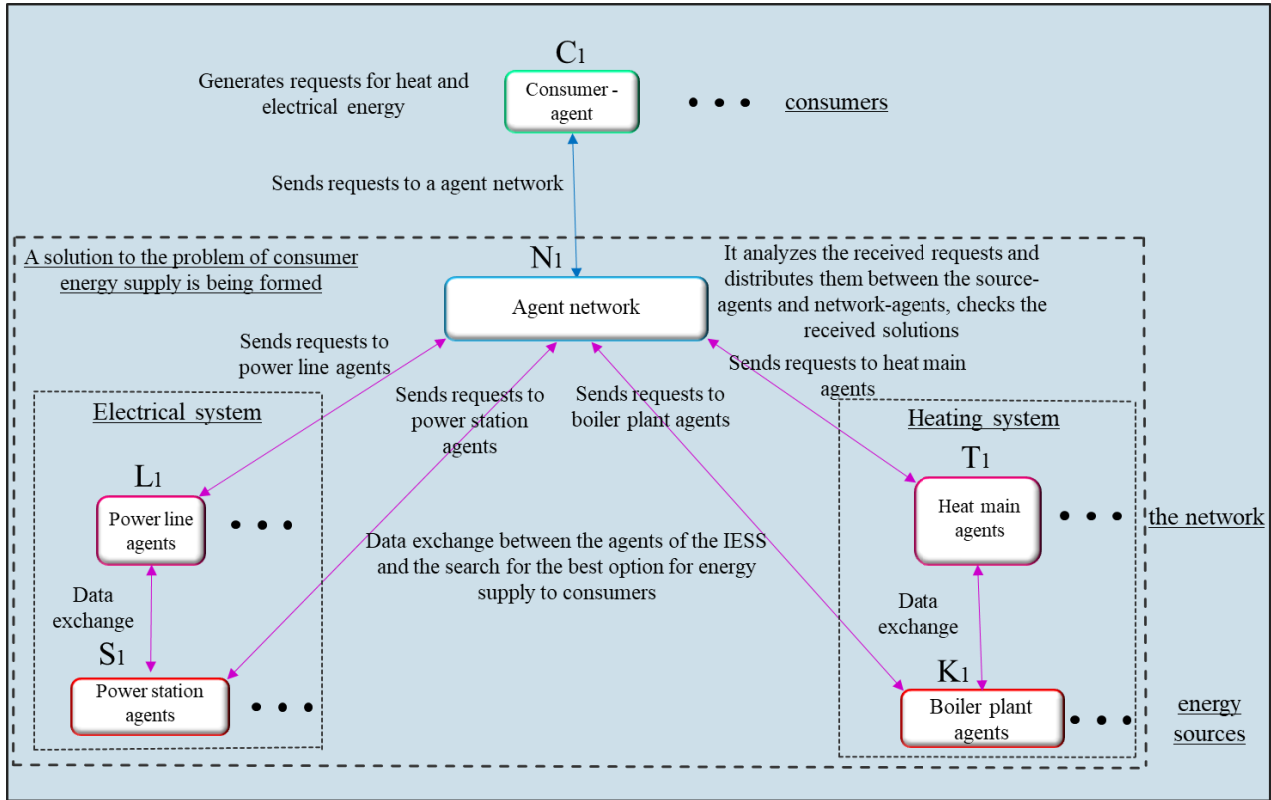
Generates requests for heat and electrical energy

C1

Consumer - agent

• • •

consumers

Sends requests to a agent network

A solution to the problem of consumer energy supply is being formed

N1

Agent network

It analyzes the received requests and distributes them between the source-agents and network-agents, checks the received solutions

Sends requests to power line agents

Sends requests to power station agents

Sends requests to boiler plant agents

Sends requests to heat main agents

Electrical system

L1

Power line agents

• • •

Data exchange

S1

Power station agents

• • •

Data exchange between the agents of the IESS and the search for the best option for energy supply to consumers

Heating system

T1

Heat main agents

• • •

the network

Data exchange

K1

Boiler plant agents

• • •

energy sources